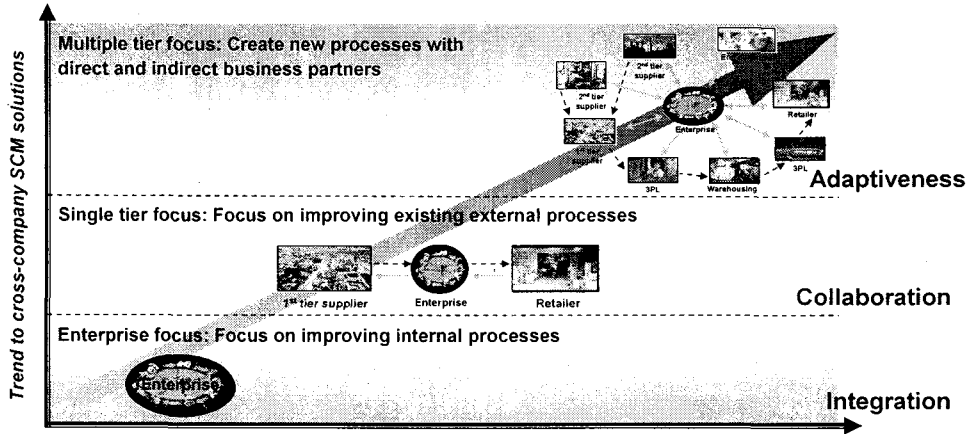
Trend to cross-company SCM solutions

Multiple tier focus: Create new processes with direct and indirect business partners

2nd tier supplier

2nd tier supplier

E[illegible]

1st tier supplier

Enterprise

Retailer

3PL

Warehousing

3PL

Adaptiveness

Single tier focus: Focus on improving existing external processes

1st tier supplier

Enterprise

Retailer

Collaboration

Enterprise focus: Focus on improving internal processes

Enterprise

Integration